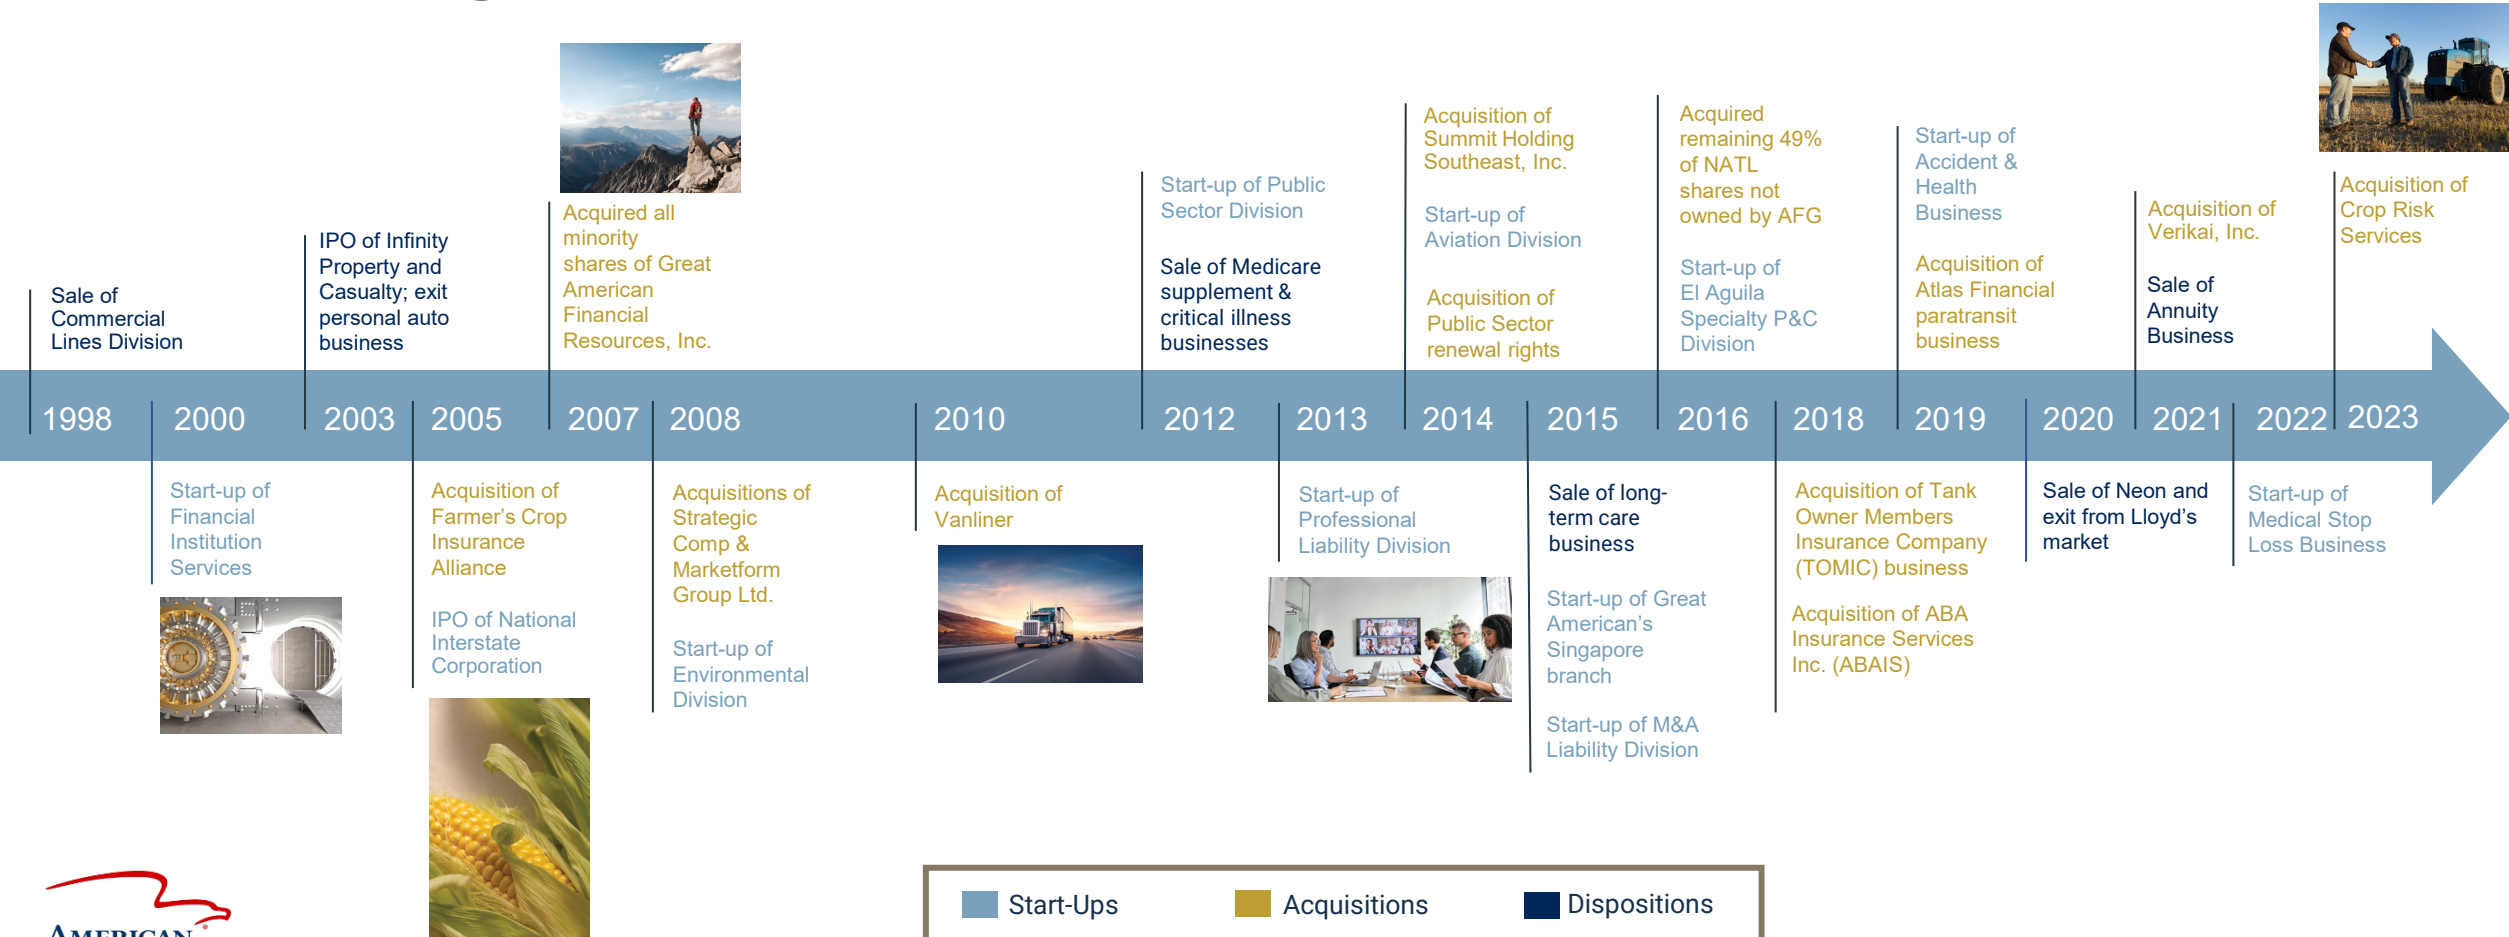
Sale of Commercial Lines Division

IPO of Infinity Property and Casualty; exit personal auto business

Acquired all minority shares of Great American Financial Resources, Inc.

Start-up of Public Sector Division

Sale of Medicare supplement & critical illness businesses

Acquisition of Summit Holding Southeast, Inc.

Start-up of Aviation Division

Acquisition of Public Sector renewal rights

Acquired remaining 49% of NATL shares not owned by AFG

Start-up of El Aguila Specialty P&C Division

Start-up of Accident & Health Business

Acquisition of Atlas Financial paratransit business

Acquisition of Verikai, Inc.

Sale of Annuity Business

Acquisition of Crop Risk Services

1998 2000 2003 2005 2007 2008 2010 2012 2013 2014 2015 2016 2018 2019 2020 2021 2022 2023

Start-up of Financial Institution Services

Acquisition of Farmer's Crop Insurance Alliance

IPO of National Interstate Corporation

Acquisitions of Strategic Comp & Marketform Group Ltd.

Start-up of Environmental Division

Acquisition of Vanliner

Start-up of Professional Liability Division

Sale of long-term care business

Start-up of Great American's Singapore branch

Start-up of M&A Liability Division

Acquisition of Tank Owner Members Insurance Company (TOMIC) business

Acquisition of ABA Insurance Services Inc. (ABAIS)

Sale of Neon and exit from Lloyd's market

Start-up of Medical Stop Loss Business

Start-Ups Acquisitions Dispositions

AMERICAN